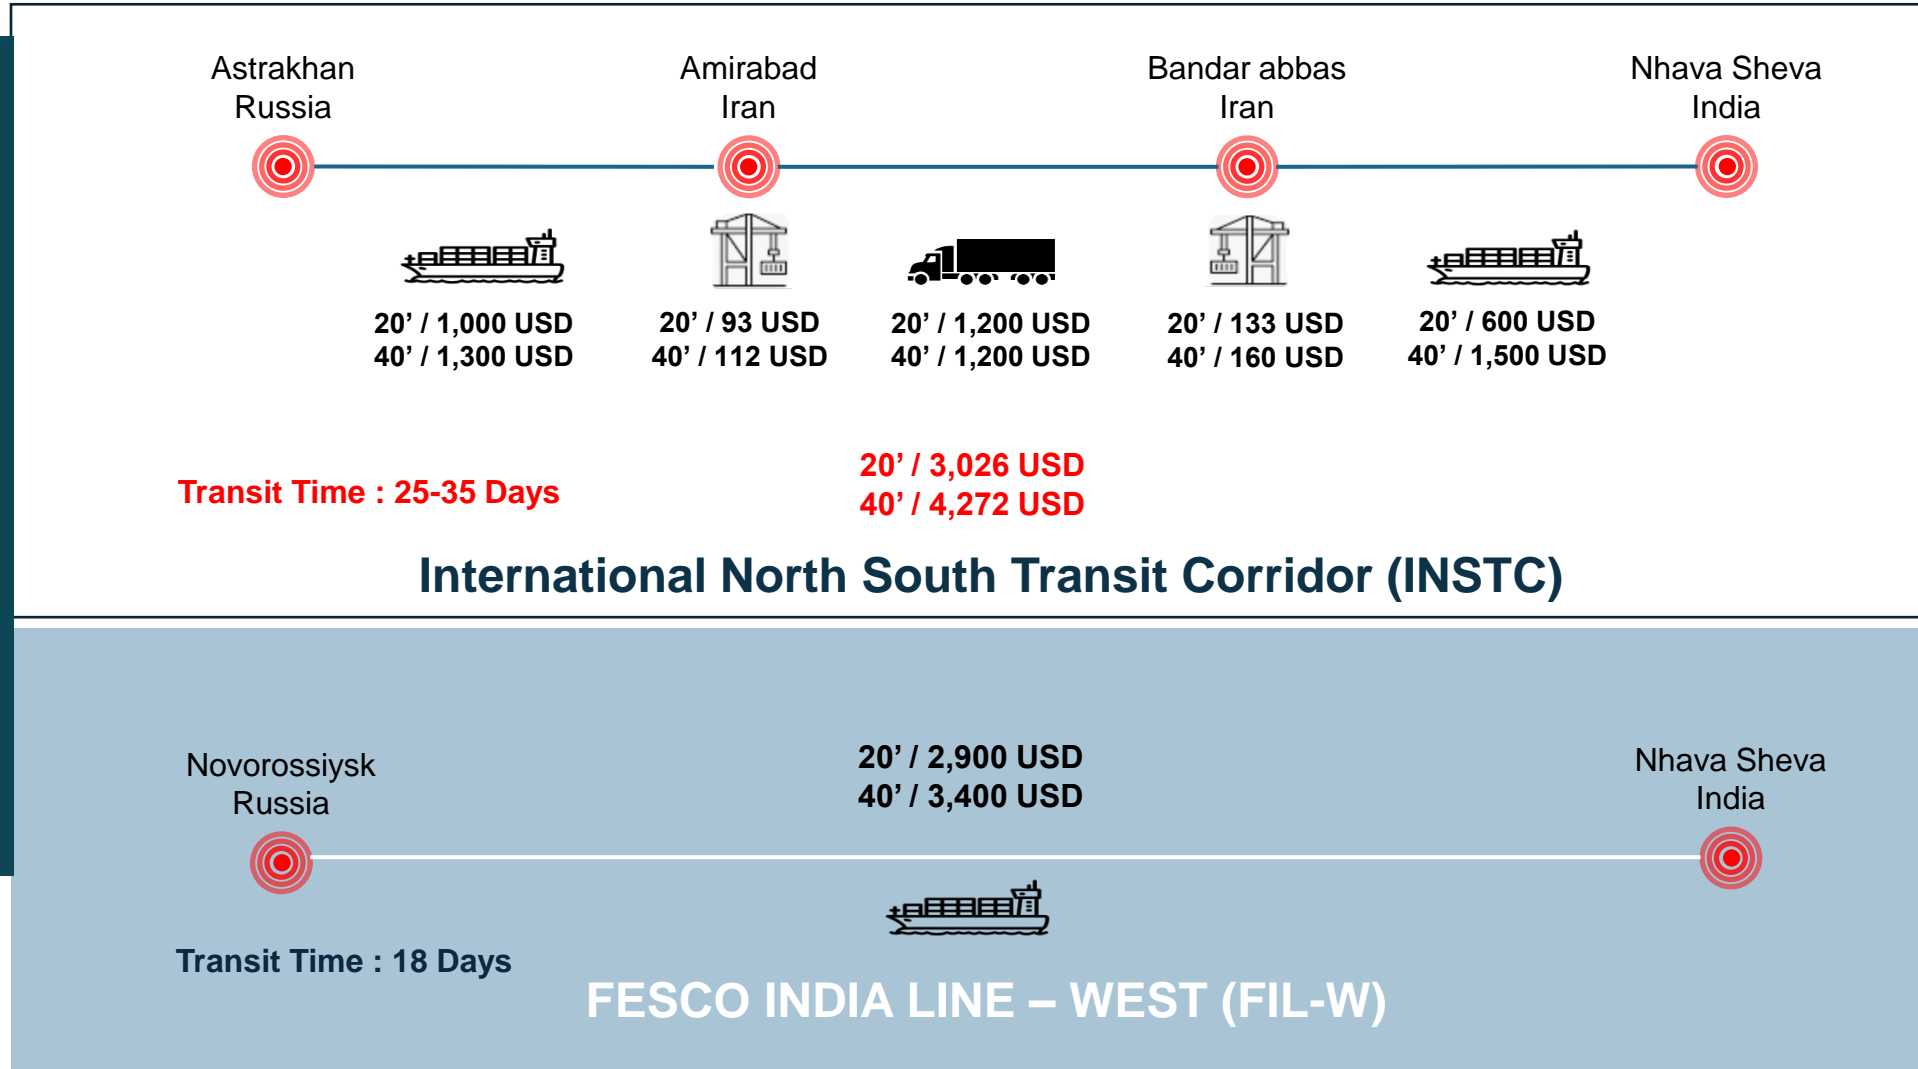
Astrakhan
Russia

Amirabad
Iran

Bandar abbas
Iran

Nhava Sheva
India

20’ / 1,000 USD
40’ / 1,300 USD

20’ / 93 USD
40’ / 112 USD

20’ / 1,200 USD
40’ / 1,200 USD

20’ / 133 USD
40’ / 160 USD

20’ / 600 USD
40’ / 1,500 USD

Transit Time : 25-35 Days

20’ / 3,026 USD
40’ / 4,272 USD

International North South Transit Corridor (INSTC)

Novorossiysk
Russia

20’ / 2,900 USD
40’ / 3,400 USD

Nhava Sheva
India

Transit Time : 18 Days

FESCO INDIA LINE – WEST (FIL-W)